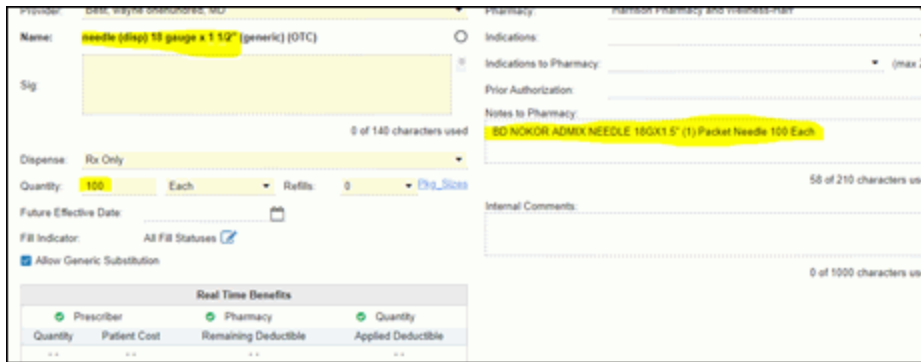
Provider: Best, Wayne onehundred, MD

Name: needle (disp) 18 gauge x 1 1/2" (generic) (OTC)

Sig:

0 of 140 characters used

Dispense: Rx Only

Quantity: 100 Each Refills: 0 Pkg_Sizes

Future Effective Date:

Fill Indicator: All Fill Statuses

Allow Generic Substitution

Real Time Benefits

| Prescriber | Pharmacy | Quantity | |
|---|---|---|---|
| Quantity | Patient Cost | Remaining Deductible | Applied Deductible |
| - - | - - | - - | - - |

Pharmacy: Harrison Pharmacy and Wellness-Hart

Indications:

Indications to Pharmacy: (max 2

Prior Authorization:

Notes to Pharmacy:

BD NOKOR ADMIX NEEDLE 18GX1.5" (1) Packet Needle 100 Each

58 of 210 characters us

Internal Comments:

0 of 1000 characters us